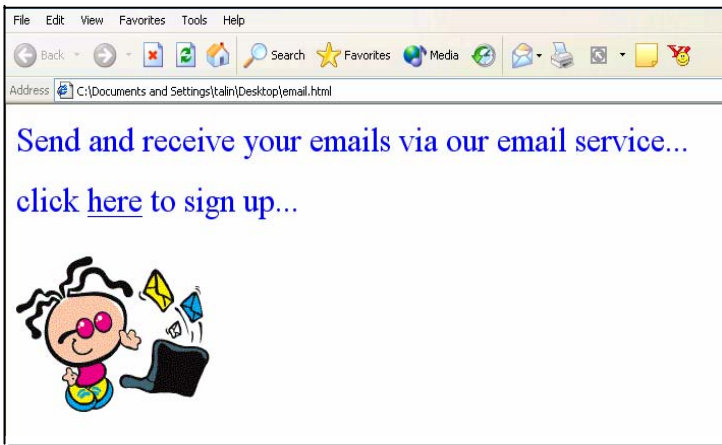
File Edit View Favorites Tools Help

Back Search Favorites Media

Address C:\Documents and Settings\talin\Desktop\email.html

Send and receive your emails via our email service...

click here to sign up...